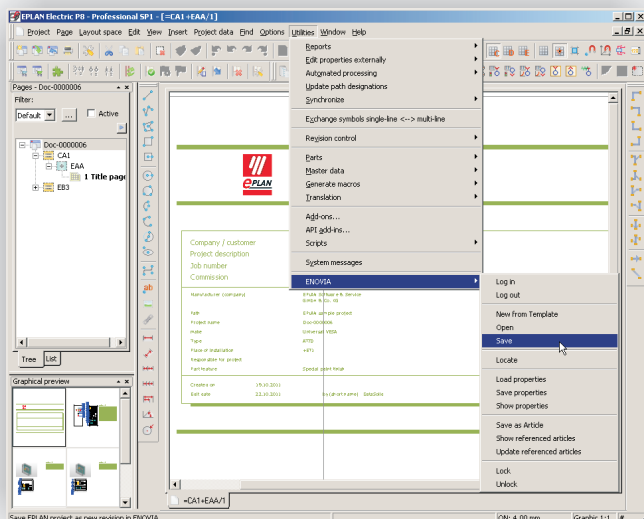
EPLAN Electric P8 - Professional SP1 - [=CA1+EAA/1]

Project Page Layout space Edit View Insert Project data Find Options Utilities Window Help

Pages - Doc-0000006
Filter:
Default
Active

Doc-0000006
CA1
EAA
1 Title page
EB3

Tree List

Graphical preview

Reports
Edit properties externally
Automated processing
Update path designations
Synchronize
Exchange symbols single-line <--> multi-line
Revision control
Parts
Master data
Generate macros
Translation
Add-ons...
API add-ins...
Scripts
System messages
ENOVIA

Log in
Log out
New from Template
Open
Save
Locate
Load properties
Save properties
Show properties
Save as Article
Show referenced articles
Update referenced articles
Lock
Unlock

EPLAN

Company / customer
Project description
Job number
Commission

Manufacturer (company)
EPLAN Software & Service GmbH & Co. KG
Path
EPLAN sample project
Project name
Doc-0000006
Make
Universal VERA
Type
ATEX
Place of installation
+EFx
Responsible for project
Part feature
Special sport finish

Created on
19.10.2011
Edit date
22.10.2011
(Full name)
SalaData

=CA1+EAA/1

Save EPLAN project as new revision in ENOVIA
ON: 4.00 mm
Graphic 1:1